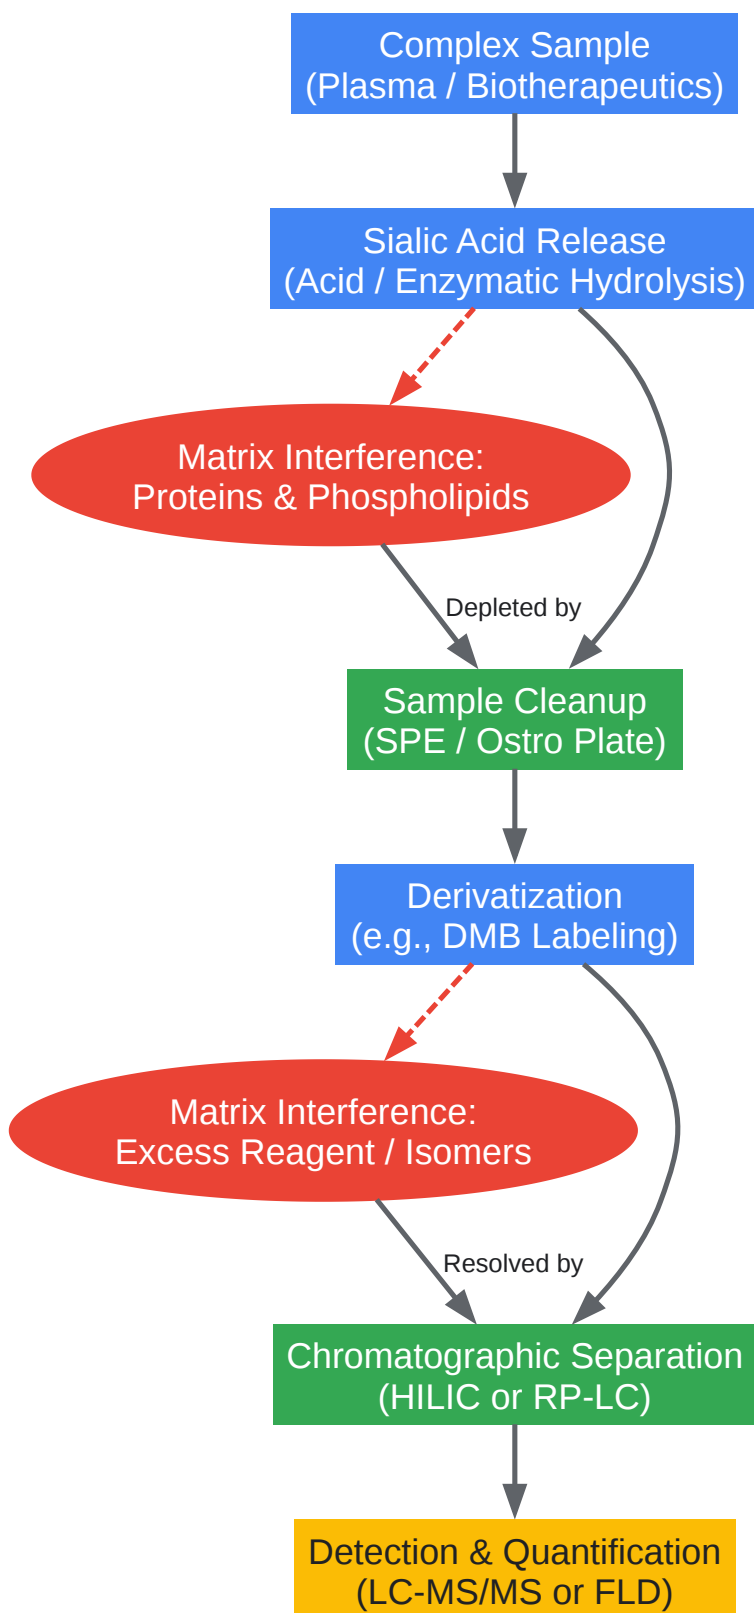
Complex Sample
(Plasma / Biotherapeutics)

Sialic Acid Release
(Acid / Enzymatic Hydrolysis)

Matrix Interference:
Proteins & Phospholipids

Depleted by

Sample Cleanup
(SPE / Ostro Plate)

Derivatization
(e.g., DMB Labeling)

Matrix Interference:
Excess Reagent / Isomers

Resolved by

Chromatographic Separation
(HILIC or RP-LC)

Detection & Quantification
(LC-MS/MS or FLD)